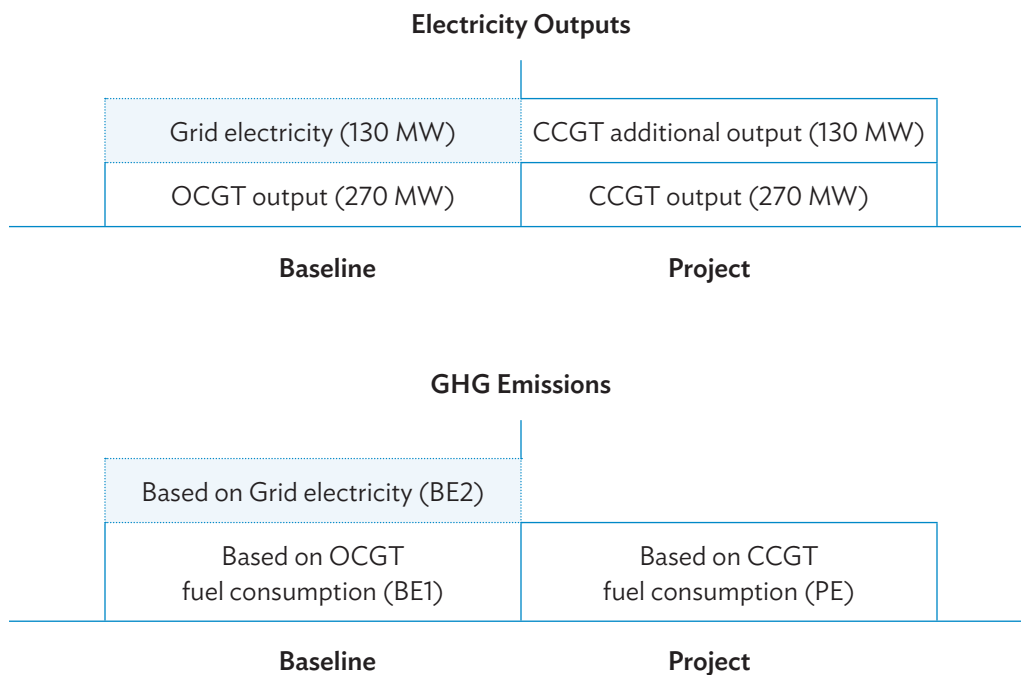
Electricity Outputs

Grid electricity (130 MW)

CCGT additional output (130 MW)

OCGT output (270 MW)

CCGT output (270 MW)

Baseline

Project

GHG Emissions

Based on Grid electricity (BE2)

Based on OCGT fuel consumption (BE1)

Based on CCGT fuel consumption (PE)

Baseline

Project